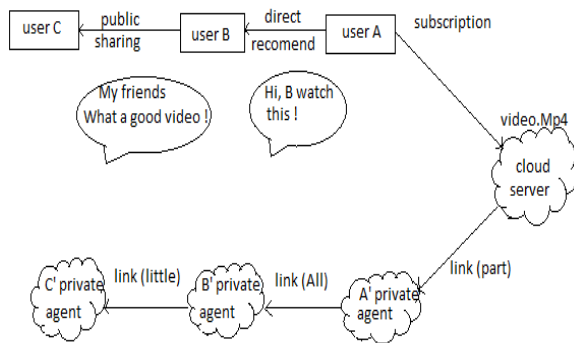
user C

public sharing

user B

direct recomend

user A

subscription

My friends What a good video !

Hi, B watch this !

video.Mp4

cloud server

link (part)

C' private agent

link (little)

B' private agent

link (All)

A' private agent